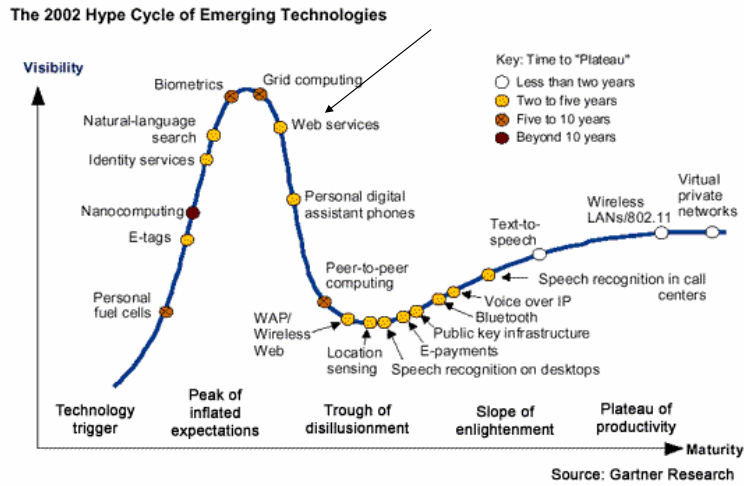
The 2002 Hype Cycle of Emerging Technologies

Key: Time to "Plateau"
Less than two years
Two to five years
Five to 10 years
Beyond 10 years

Visibility

Biometrics
Grid computing
Natural-language search
Web services
Identity services
Personal digital assistant phones
Nanocomputing
E-tags
Personal fuel cells
Peer-to-peer computing
WAP/ Wireless Web
Location sensing
Speech recognition on desktops
E-payments
Public key infrastructure
Bluetooth
Voice over IP
Speech recognition in call centers
Text-to-speech
Wireless LANs/802.11
Virtual private networks

Technology trigger
Peak of inflated expectations
Trough of disillusionment
Slope of enlightenment
Plateau of productivity

Maturity

Source: Gartner Research